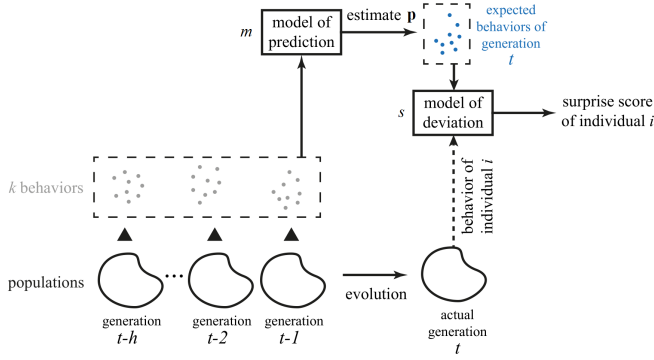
$m$ model of prediction

estimate $\mathbf{p}$

expected behaviors of generation $t$

$s$ model of deviation

surprise score of individual $i$

$k$ behaviors

behavior of individual $i$

populations

evolution

generation $t$-$h$

generation $t$-$2$

generation $t$-$1$

actual generation $t$